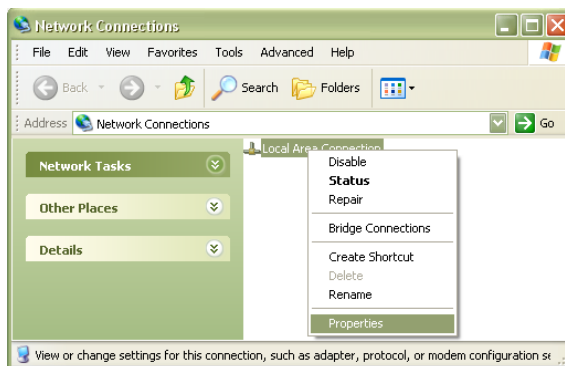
Network Connections

File Edit View Favorites Tools Advanced Help

Back Search Folders

Address Network Connections Go

Network Tasks

Other Places

Details

Local Area Connection

Disable
Status
Repair

Bridge Connections

Create Shortcut
Delete
Rename

Properties

View or change settings for this connection, such as adapter, protocol, or modem configuration se